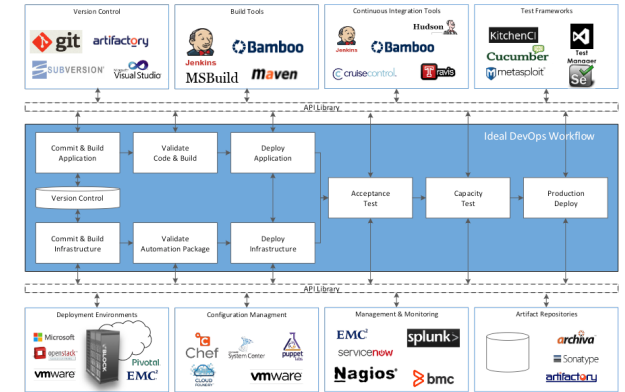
Version Control

git

artifactory

SUBVERSION

Visual Studio

Build Tools

Jenkins

Bamboo

MSBuild

maven

Continuous Integration Tools

Hudson

Jenkins

Bamboo

cruisecontrol

Travis

Test Frameworks

KitchenCI

Cucumber

metasploit

Test Manager

Se

API Library

Ideal DevOps Workflow

Commit & Build Application

Validate Code & Build

Deploy Application

Version Control

Commit & Build Infrastructure

Validate Automation Package

Deploy Infrastructure

Acceptance Test

Capacity Test

Production Deploy

API Library

Deployment Environments

Microsoft

openstack

vmware

VBLOCK

Pivotal

EMC²

Configuration Managment

Chef

System Center

puppet labs

CLOUD FOUNDRY

vmware

Management & Monitoring

EMC²

splunk>

servicenow

Nagios

bmc

Artifact Repositories

archiva

Sonatype

artifactory